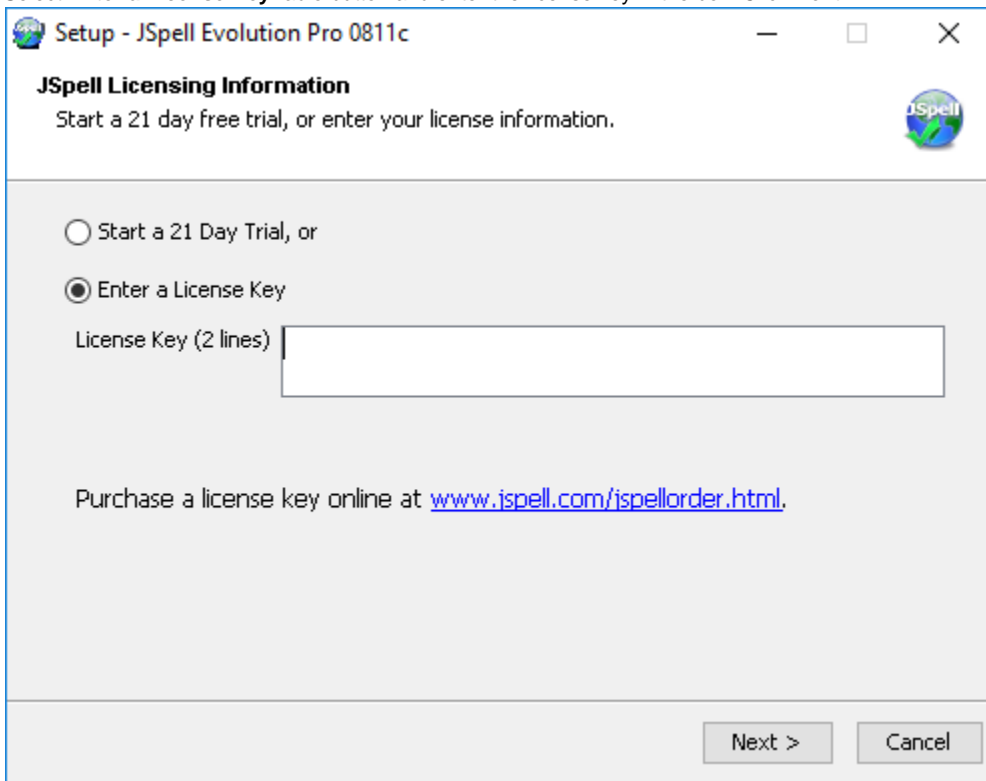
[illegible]

Setup - JSpell Evolution Pro 0811c

JSpell Licensing Information

Start a 21 day free trial, or enter your license information.

JSpell

Start a 21 Day Trial, or

Enter a License Key

License Key (2 lines)

Purchase a license key online at www.jspell.com/jspellorder.html.

Next >

Cancel